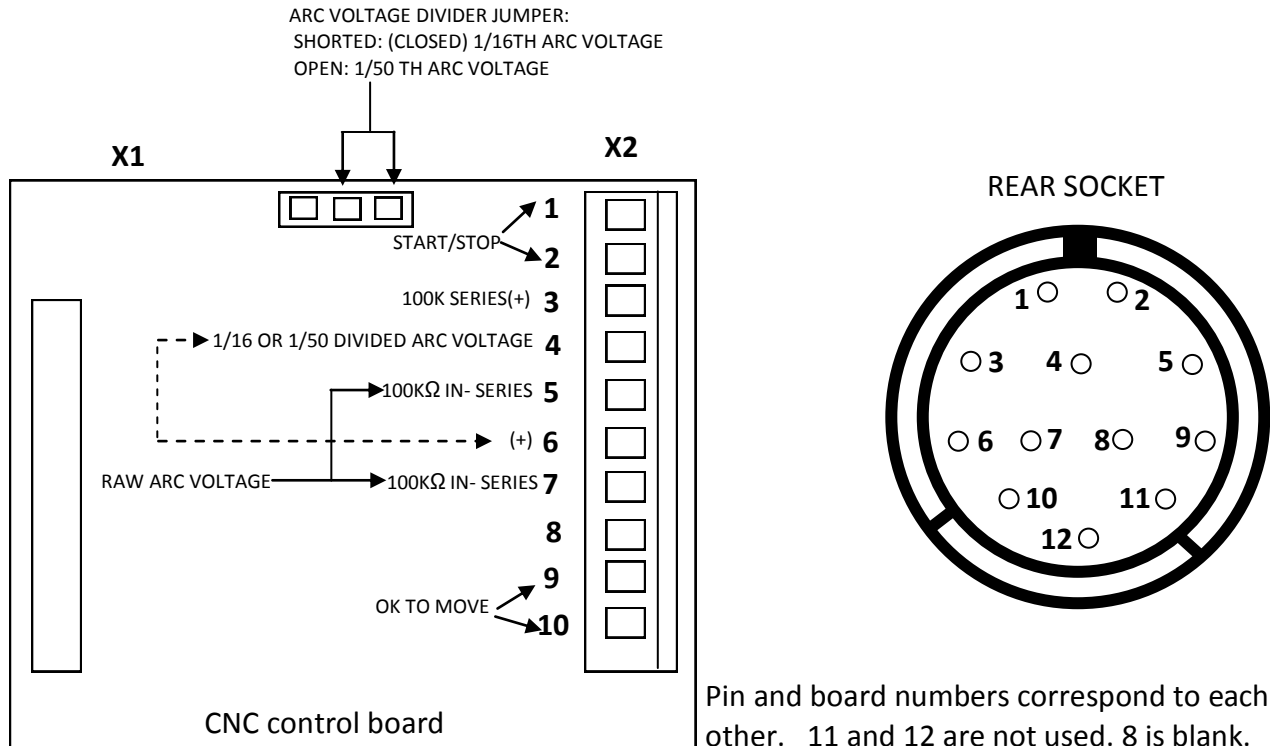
ARC VOLTAGE DIVIDER JUMPER:
SHORTED: (CLOSED) 1/16TH ARC VOLTAGE
OPEN: 1/50 TH ARC VOLTAGE

X1

X2

REAR SOCKET

START/STOP 1
2
100K SERIES(+) 3
1/16 OR 1/50 DIVIDED ARC VOLTAGE 4
100KΩ IN- SERIES 5
(+) 6
RAW ARC VOLTAGE 100KΩ IN- SERIES 7
8
OK TO MOVE 9
10

1 2
3 4 5
6 7 8 9
10 11
12

CNC control board

Pin and board numbers correspond to each other. 11 and 12 are not used. 8 is blank.